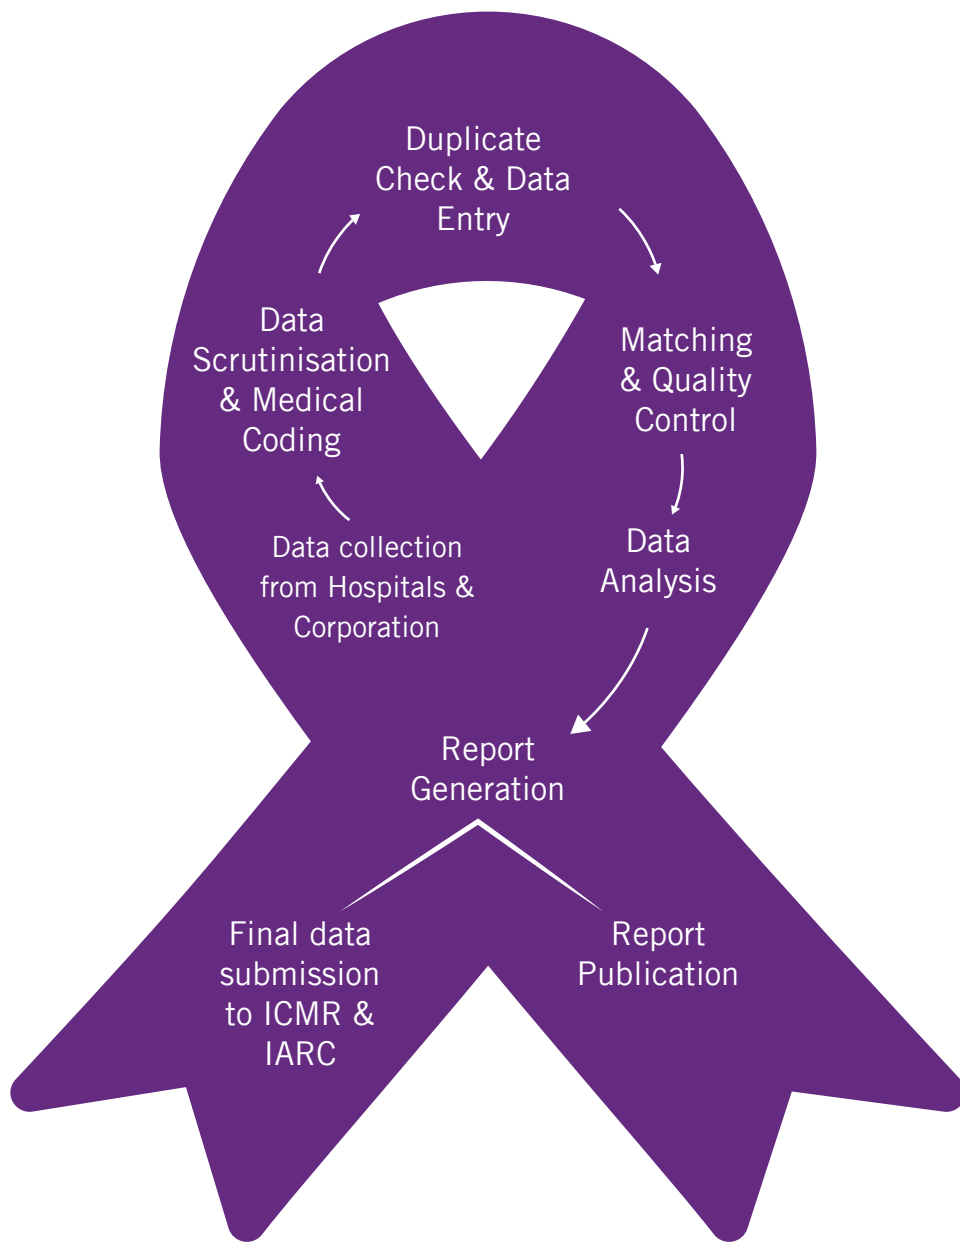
Duplicate Check & Data Entry

Matching & Quality Control

Data Analysis

Report Generation

Final data submission to ICMR & IARC

Report Publication

Data collection from Hospitals & Corporation

Data Scrutinisation & Medical Coding